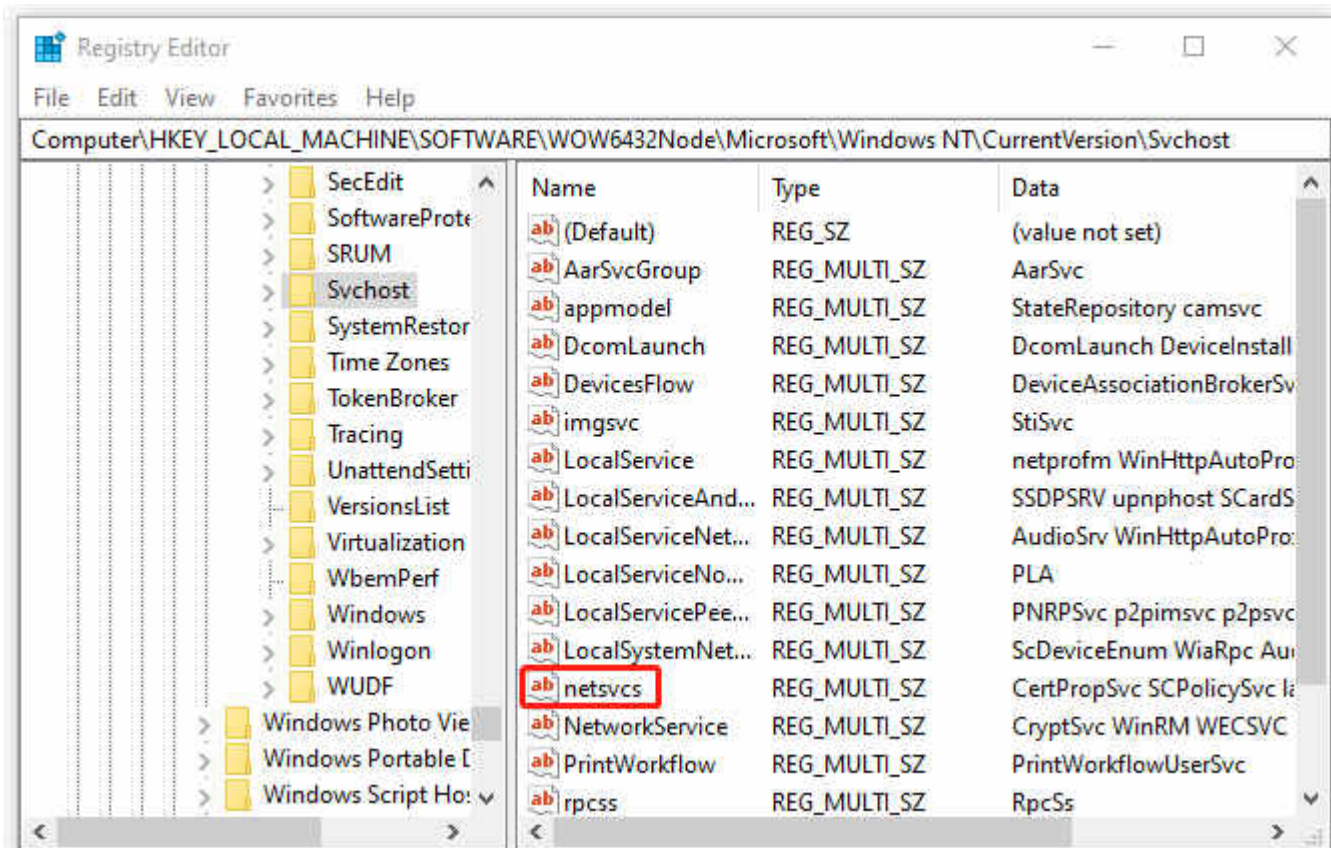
Registry Editor

File Edit View Favorites Help

Computer\HKEY_LOCAL_MACHINE\SOFTWARE\WOW6432Node\Microsoft\Windows NT\CurrentVersion\Svchost

SecEdit
SoftwareProte
SRUM
Svchost
SystemRestor
Time Zones
TokenBroker
Tracing
UnattendSetti
VersionsList
Virtualization
WbemPerf
Windows
Winlogon
WUDF
Windows Photo Vie
Windows Portable I
Windows Script Ho:

| Name | Type | Data |
|---|---|---|
| (Default) | REG_SZ | (value not set) |
| AarSvcGroup | REG_MULTI_SZ | AarSvc |
| appmodel | REG_MULTI_SZ | StateRepository camsvc |
| DcomLaunch | REG_MULTI_SZ | DcomLaunch DeviceInstall |
| DevicesFlow | REG_MULTI_SZ | DeviceAssociationBrokerSv |
| imgsvc | REG_MULTI_SZ | StiSvc |
| LocalService | REG_MULTI_SZ | netprofm WinHttpAutoPro |
| LocalServiceAnd... | REG_MULTI_SZ | SSDPSRV upnphost SCardS |
| LocalServiceNet... | REG_MULTI_SZ | AudioSrv WinHttpAutoPro: |
| LocalServiceNo... | REG_MULTI_SZ | PLA |
| LocalServicePee... | REG_MULTI_SZ | PNRPSvc p2pimsvc p2psvc |
| LocalSystemNet... | REG_MULTI_SZ | ScDeviceEnum WiaRpc Au |
| netsvcs | REG_MULTI_SZ | CertPropSvc SCPolicySvc la |
| NetworkService | REG_MULTI_SZ | CryptSvc WinRM WECSVC |
| PrintWorkflow | REG_MULTI_SZ | PrintWorkflowUserSvc |
| rpcss | REG_MULTI_SZ | RpcSs |